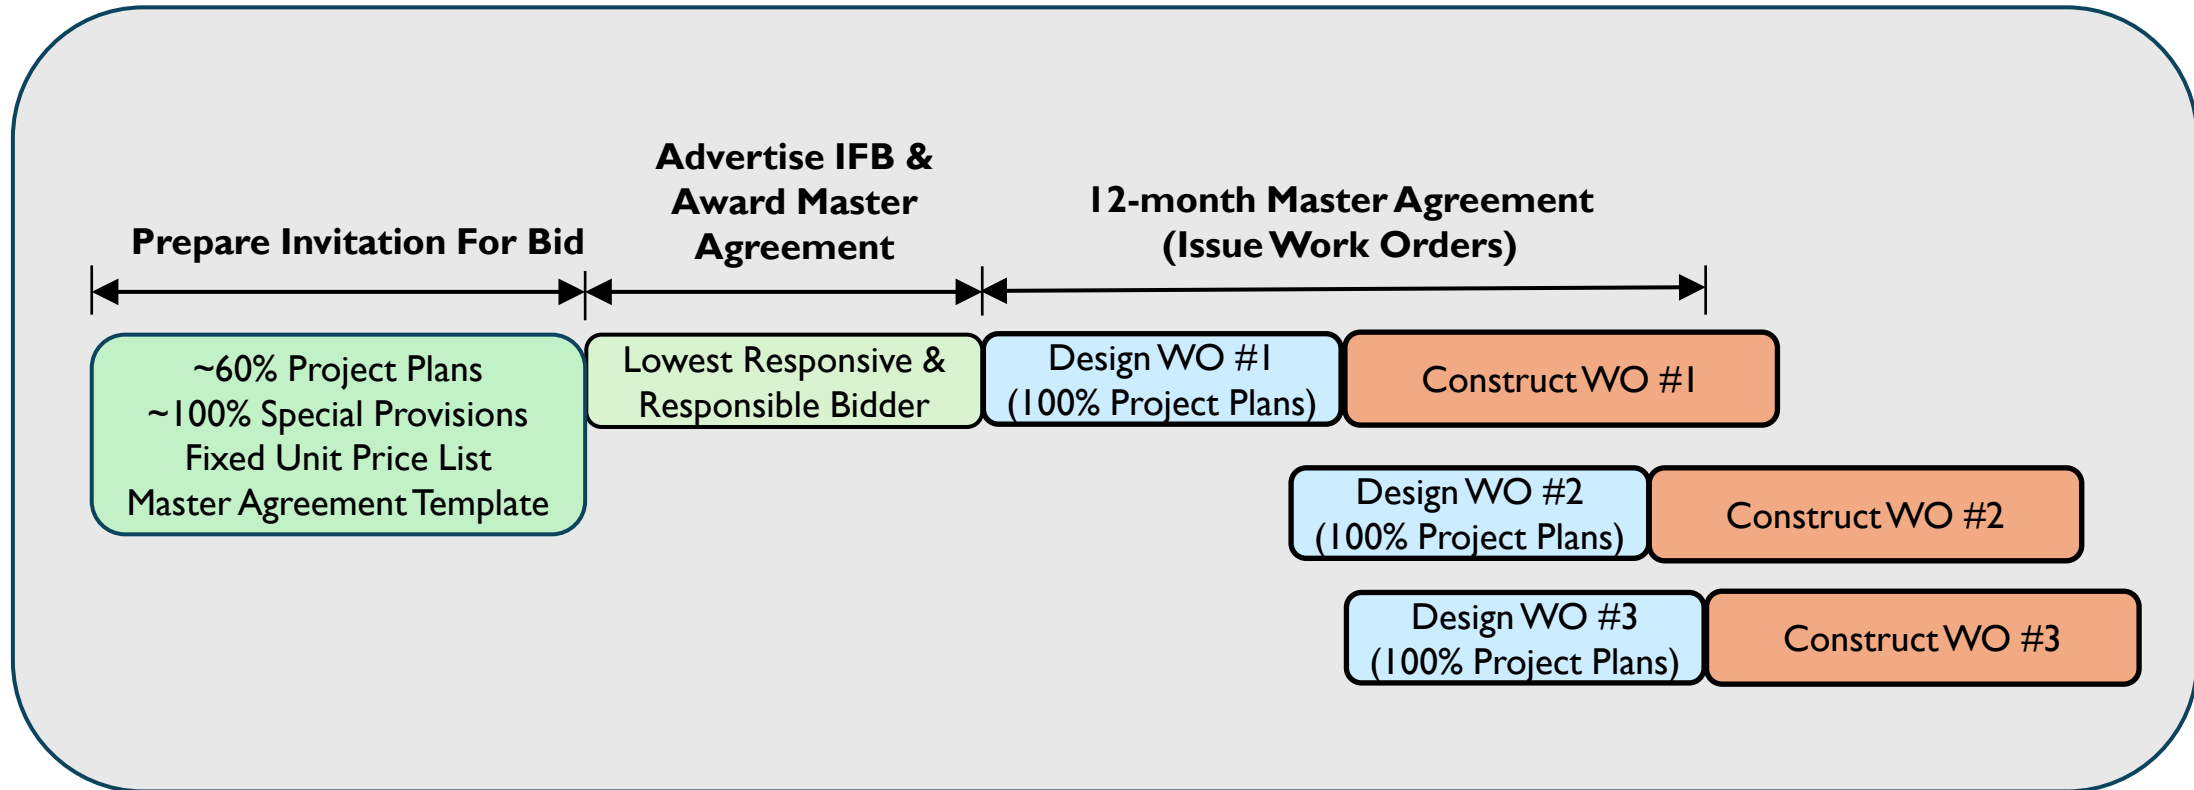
Prepare Invitation For Bid

Advertise IFB & Award Master Agreement

12-month Master Agreement (Issue Work Orders)

~60% Project Plans
~100% Special Provisions
Fixed Unit Price List
Master Agreement Template

Lowest Responsive & Responsible Bidder

Design WO #1 (100% Project Plans)

Construct WO #1

Design WO #2 (100% Project Plans)

Construct WO #2

Design WO #3 (100% Project Plans)

Construct WO #3